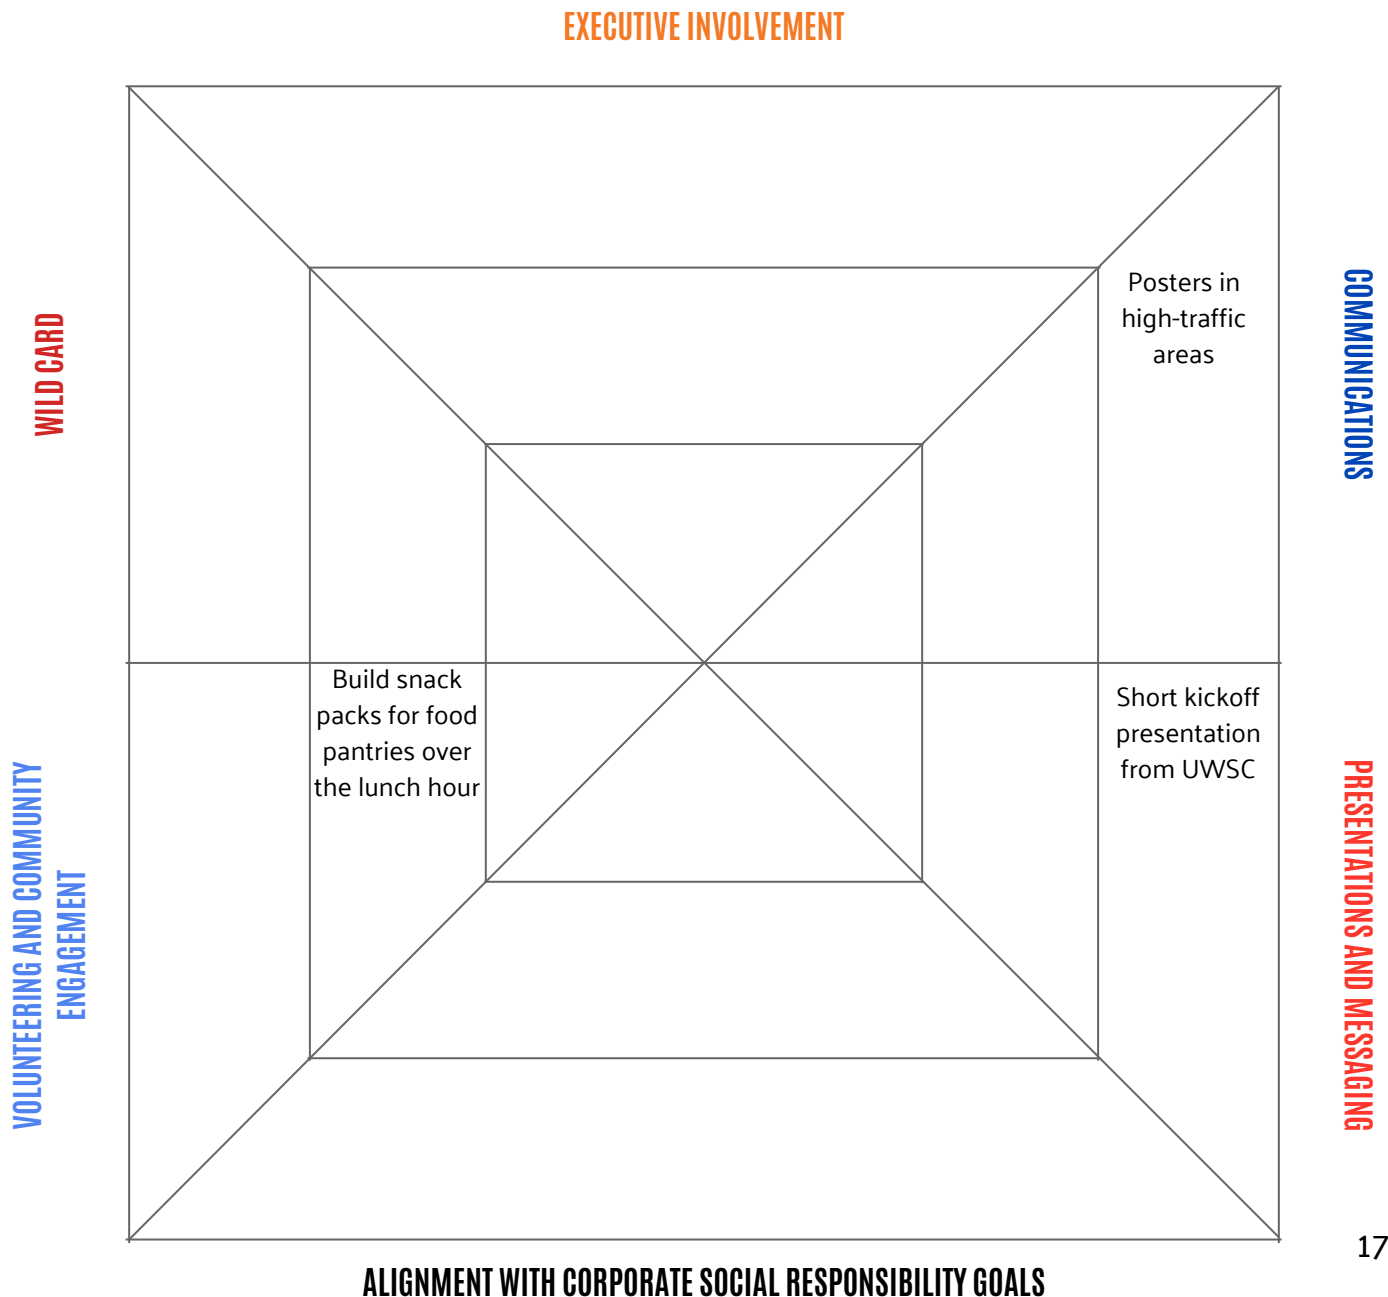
EXECUTIVE INVOLVEMENT

WILD CARD

COMMUNICATIONS

Posters in high-traffic areas

Build snack packs for food pantries over the lunch hour

Short kickoff presentation from UWSC

VOLUNTEERING AND COMMUNITY ENGAGEMENT

PRESENTATIONS AND MESSAGING

17

ALIGNMENT WITH CORPORATE SOCIAL RESPONSIBILITY GOALS